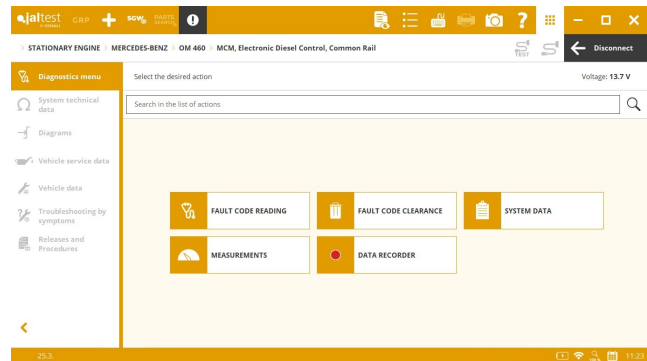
jaltest CRP SGW PARTS SEARCH

STATIONARY ENGINE > MERCEDES-BENZ > OM 460 > MCM, Electronic Diesel Control, Common Rail

TEST

Disconnect

Diagnostics menu

System technical data

Diagrams

Vehicle service data

Vehicle data

Troubleshooting by symptoms

Releases and Procedures

Select the desired action

Voltage: 13.7 V

Search in the list of actions

FAULT CODE READING

FAULT CODE CLEARANCE

SYSTEM DATA

MEASUREMENTS

DATA RECORDER

25.3

11:23